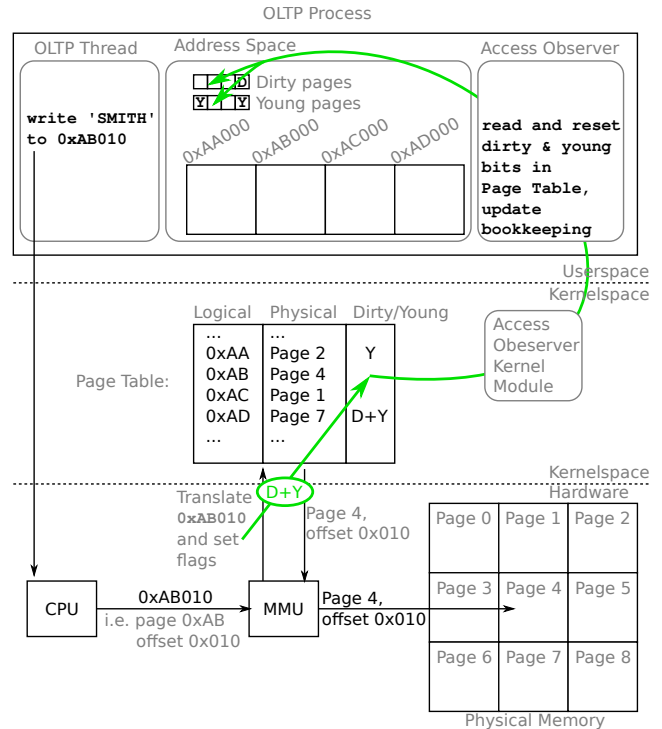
OLTP Process

OLTP Thread

write 'SMITH' to 0xAB010

Address Space

D Dirty pages

Y Y Young pages

0xAA000 0xAB000 0xAC000 0xAD000

Access Observer

read and reset dirty & young bits in Page Table, update bookkeeping

Userspace
Kernelspace

| Logical | Physical | Dirty/Young |
|---|---|---|
| ... | ... | |
| 0xAA | Page 2 | Y |
| 0xAB | Page 4 | |
| 0xAC | Page 1 | |
| 0xAD | Page 7 | D+Y |
| ... | ... | |

Page Table:

Access Obeserver Kernel Module

Kernelspace
Hardware

Translate 0xAB010 and set flags

D+Y

Page 4, offset 0x010

CPU

0xAB010
i.e. page 0xAB offset 0x010

MMU

Page 4, offset 0x010

| Page 0 | Page 1 | Page 2 |
|---|---|---|
| Page 3 | Page 4 | Page 5 |
| Page 6 | Page 7 | Page 8 |

Physical Memory